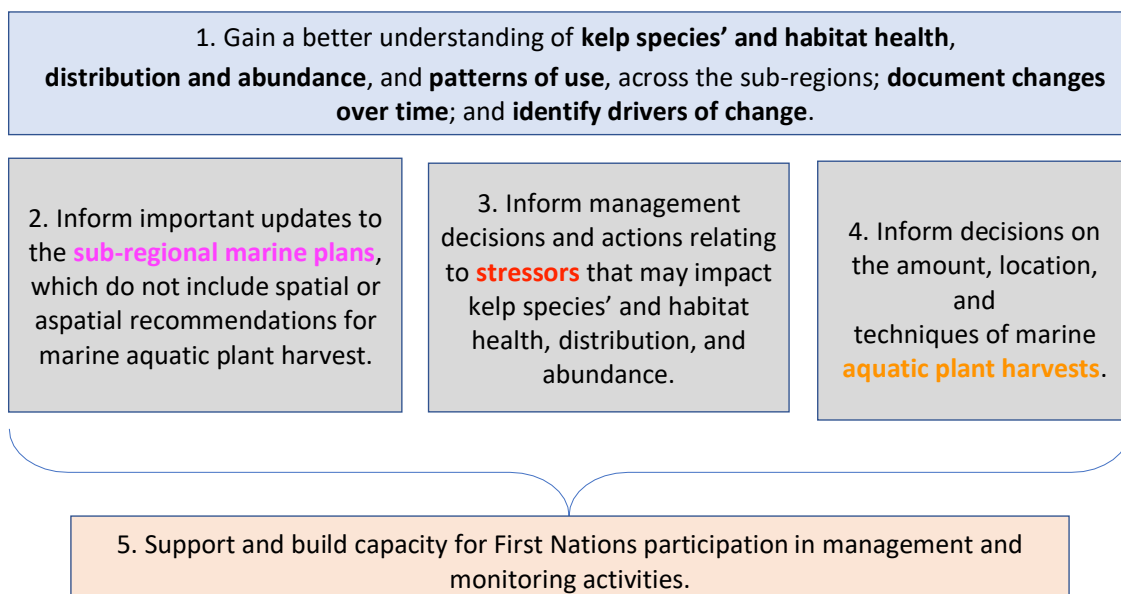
1. Gain a better understanding of **kelp species' and habitat health**, **distribution and abundance**, and **patterns of use**, across the sub-regions; **document changes over time**; and **identify drivers of change**.

2. Inform important updates to the **sub-regional marine plans**, which do not include spatial or aspatial recommendations for marine aquatic plant harvest.

3. Inform management decisions and actions relating to **stressors** that may impact kelp species' and habitat health, distribution, and abundance.

4. Inform decisions on the amount, location, and techniques of marine **aquatic plant harvests**.

5. Support and build capacity for First Nations participation in management and monitoring activities.